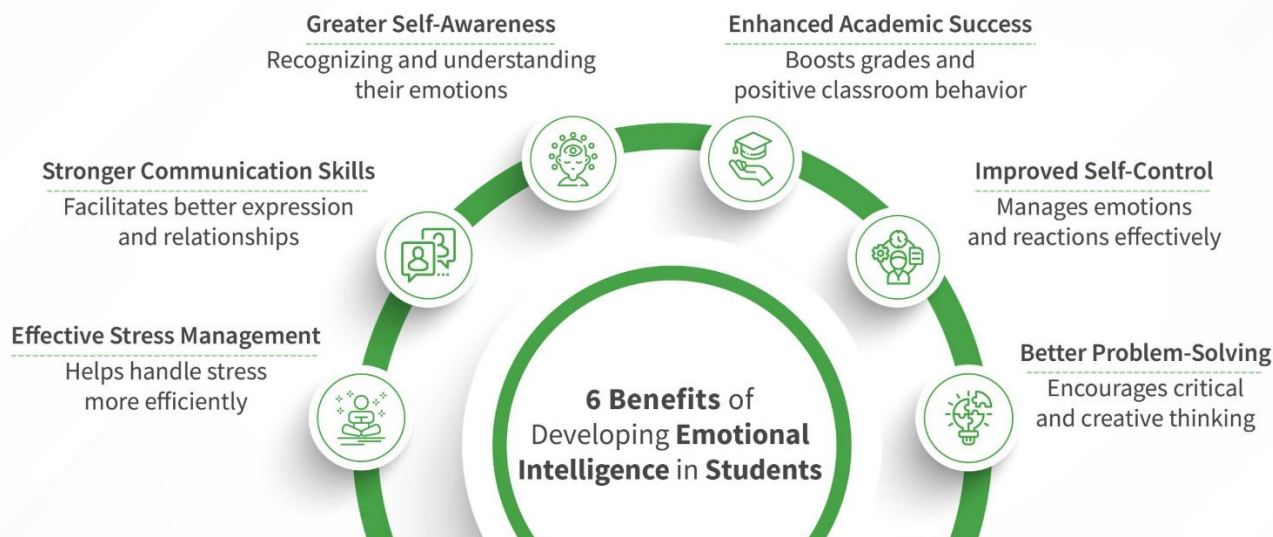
6 Benefits of Developing Emotional Intelligence in Students

Greater Self-Awareness
Recognizing and understanding their emotions

Enhanced Academic Success
Boosts grades and positive classroom behavior

Stronger Communication Skills
Facilitates better expression and relationships

Improved Self-Control
Manages emotions and reactions effectively

Effective Stress Management
Helps handle stress more efficiently

Better Problem-Solving
Encourages critical and creative thinking